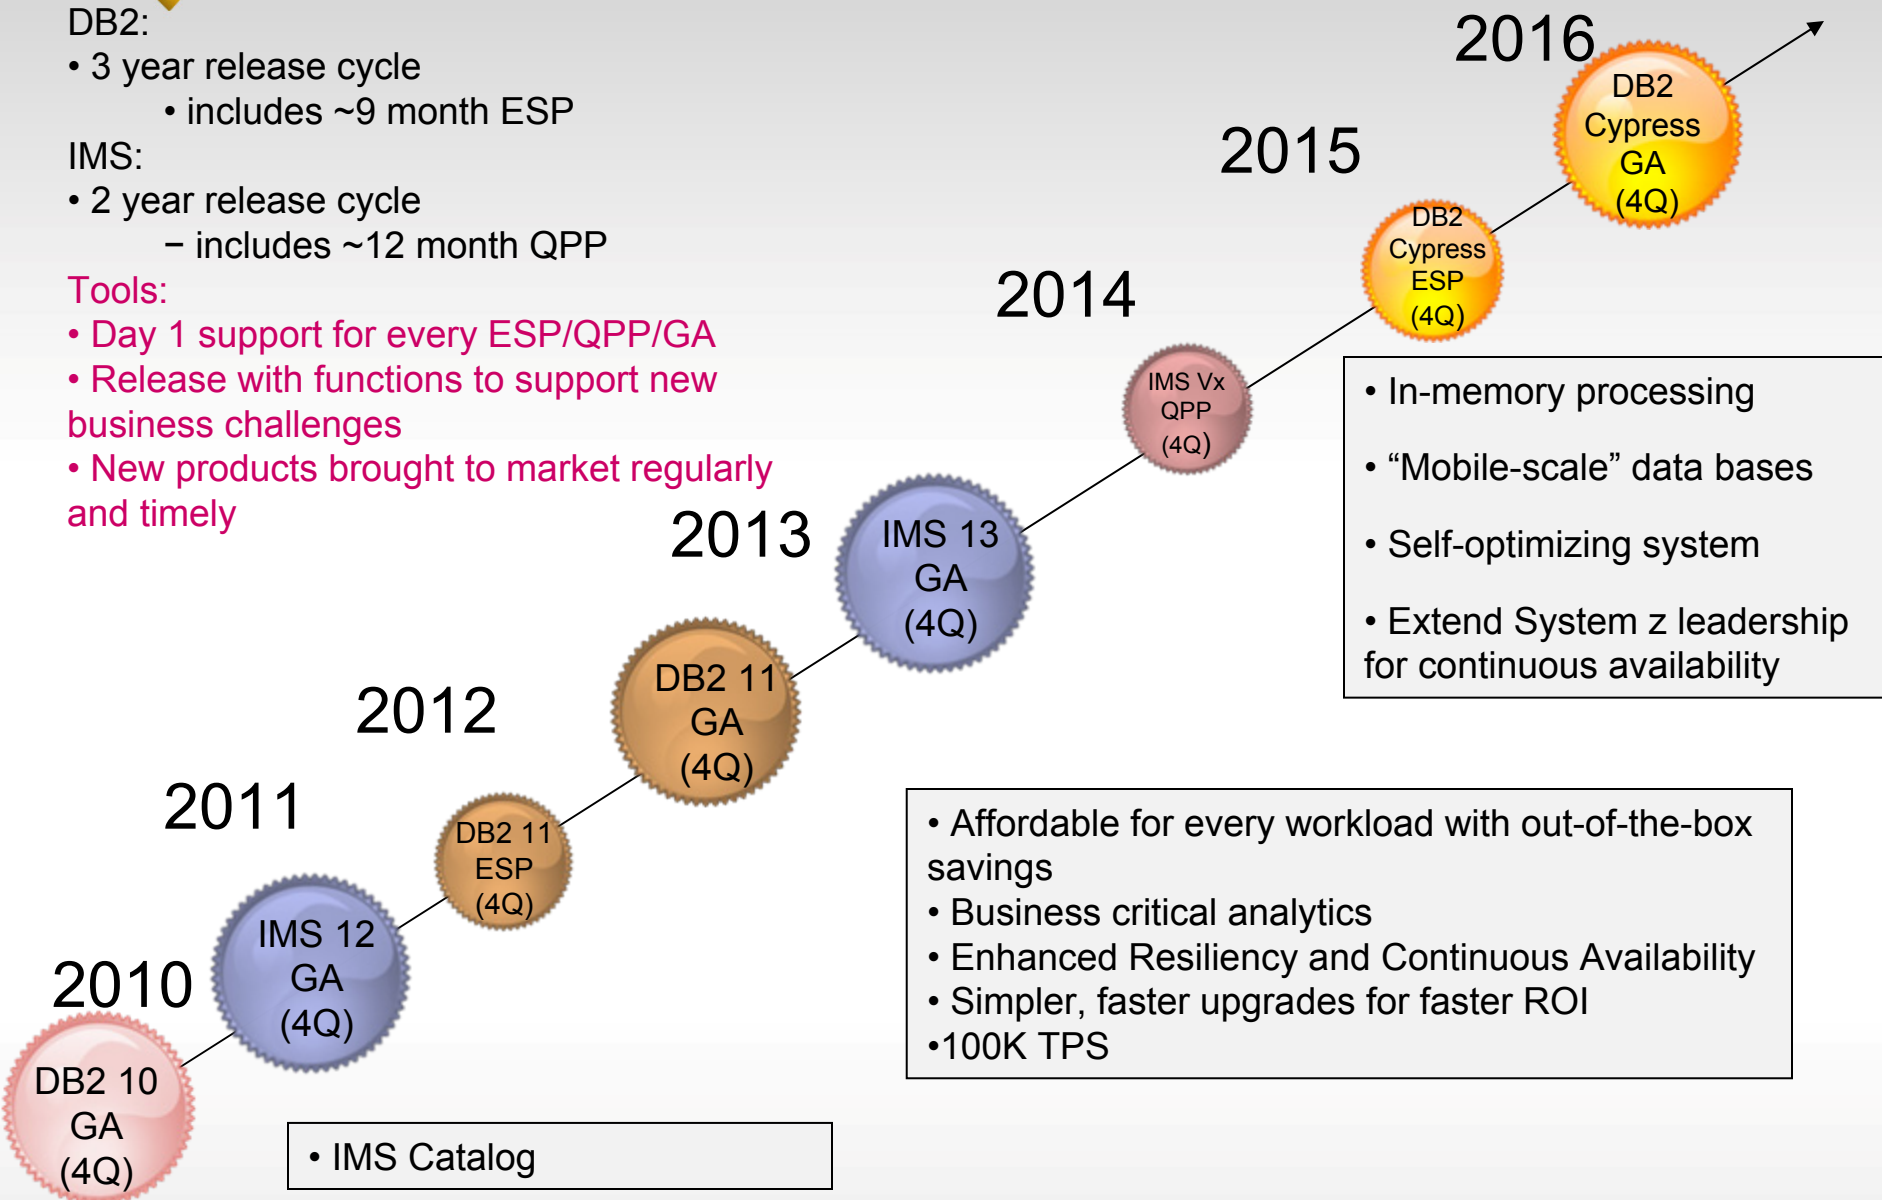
DB2:
• 3 year release cycle
• includes ~9 month ESP
IMS:
• 2 year release cycle
− includes ~12 month QPP
Tools:
• Day 1 support for every ESP/QPP/GA
• Release with functions to support new business challenges
• New products brought to market regularly and timely

2016
DB2 Cypress GA (4Q)

2015
DB2 Cypress ESP (4Q)

2014
IMS Vx QPP (4Q)

• In-memory processing
• “Mobile-scale” data bases
• Self-optimizing system
• Extend System z leadership for continuous availability

2013
IMS 13 GA (4Q)

2012
DB2 11 GA (4Q)

2011
DB2 11 ESP (4Q)

IMS 12 GA (4Q)

2010
DB2 10 GA (4Q)

• Affordable for every workload with out-of-the-box savings
• Business critical analytics
• Enhanced Resiliency and Continuous Availability
• Simpler, faster upgrades for faster ROI
•100K TPS

• IMS Catalog